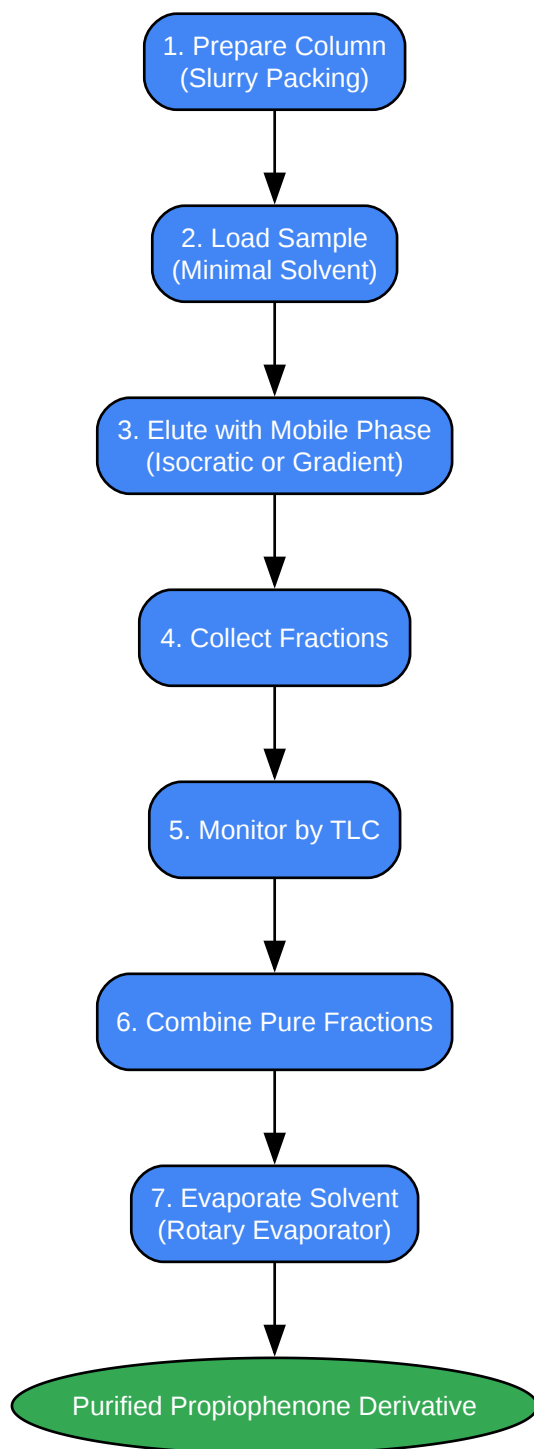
1. Prepare Column
(Slurry Packing)

2. Load Sample
(Minimal Solvent)

3. Elute with Mobile Phase
(Isocratic or Gradient)

4. Collect Fractions

5. Monitor by TLC

6. Combine Pure Fractions

7. Evaporate Solvent
(Rotary Evaporator)

Purified Propiophenone Derivative